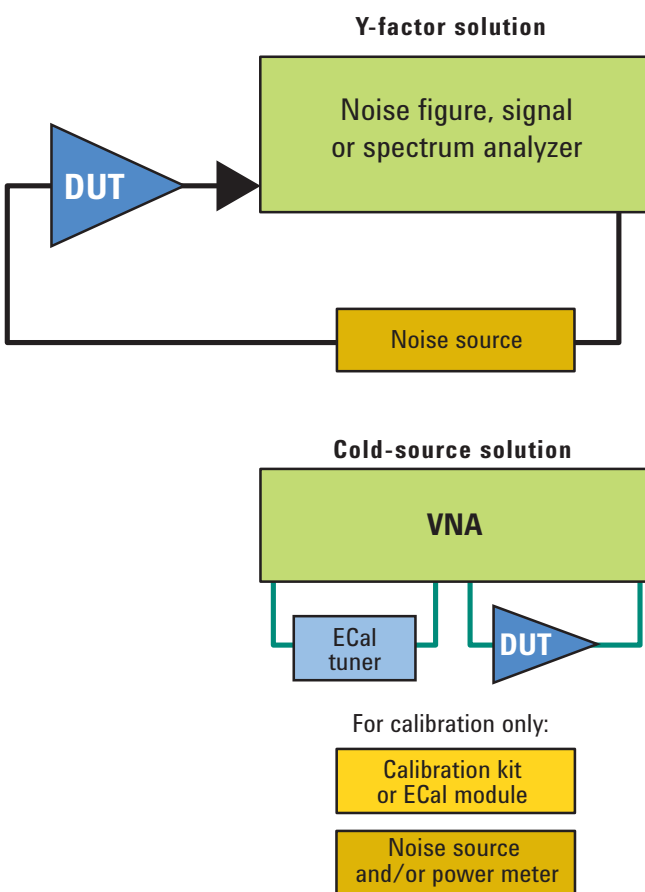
Y-factor solution

Noise figure, signal or spectrum analyzer

DUT

Noise source

Cold-source solution

VNA

ECal tuner

DUT

For calibration only:

Calibration kit or ECal module

Noise source and/or power meter